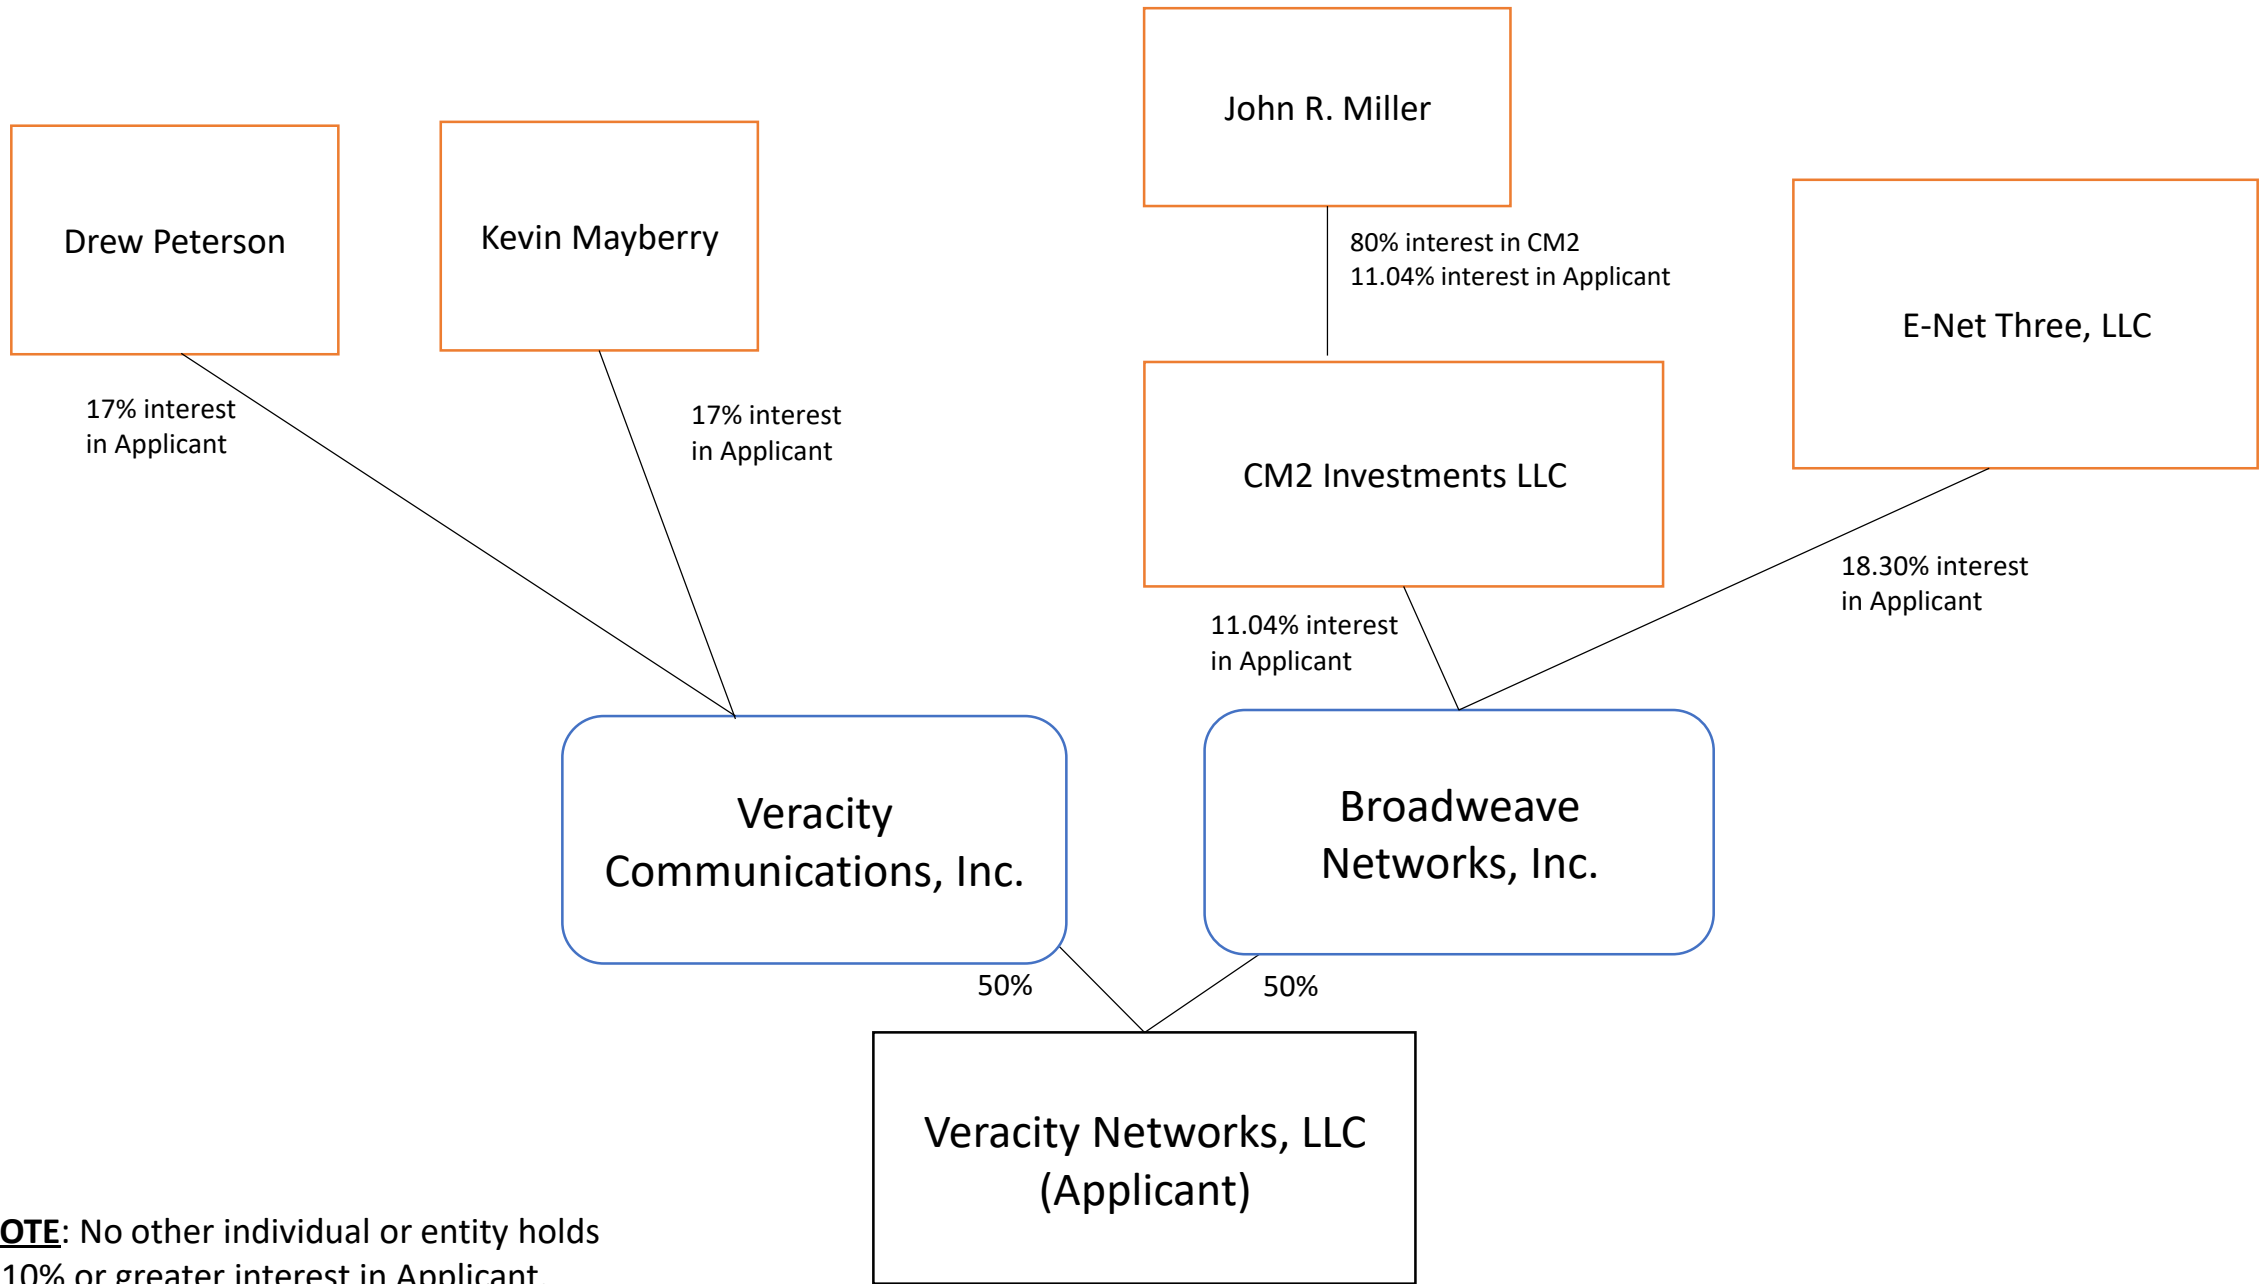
John R. Miller

Drew Peterson

Kevin Mayberry

80% interest in CM2
11.04% interest in Applicant

E-Net Three, LLC

17% interest in Applicant

17% interest in Applicant

CM2 Investments LLC

18.30% interest in Applicant

11.04% interest in Applicant

Veracity Communications, Inc.

Broadweave Networks, Inc.

50%

50%

Veracity Networks, LLC (Applicant)

OTE: No other individual or entity holds 10% or greater interest in Applicant